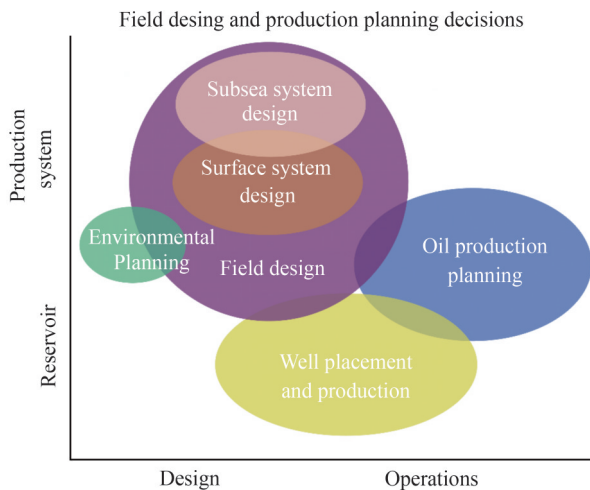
Field desing and production planning decisions

Production system

Reservoir

Subsea system design

Surface system design

Environmental Planning

Field design

Oil production planning

Well placement and production

Design

Operations